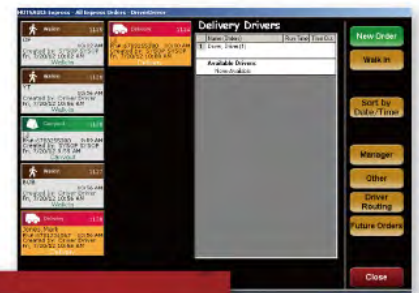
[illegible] - All Express Orders - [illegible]

Walkin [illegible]

Walkin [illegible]

Carryout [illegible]

Walkin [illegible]

Delivery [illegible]

Delivery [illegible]

Delivery Drivers

| Name (Rides) | Run Total | Time Out |
|---|---|---|
| 1 Dave, Drive(1) | | |

Available Drivers
None Available

New Order

Walk In

Sort by Date/Time

Manager

Other

Driver Routing

Future Orders

Close